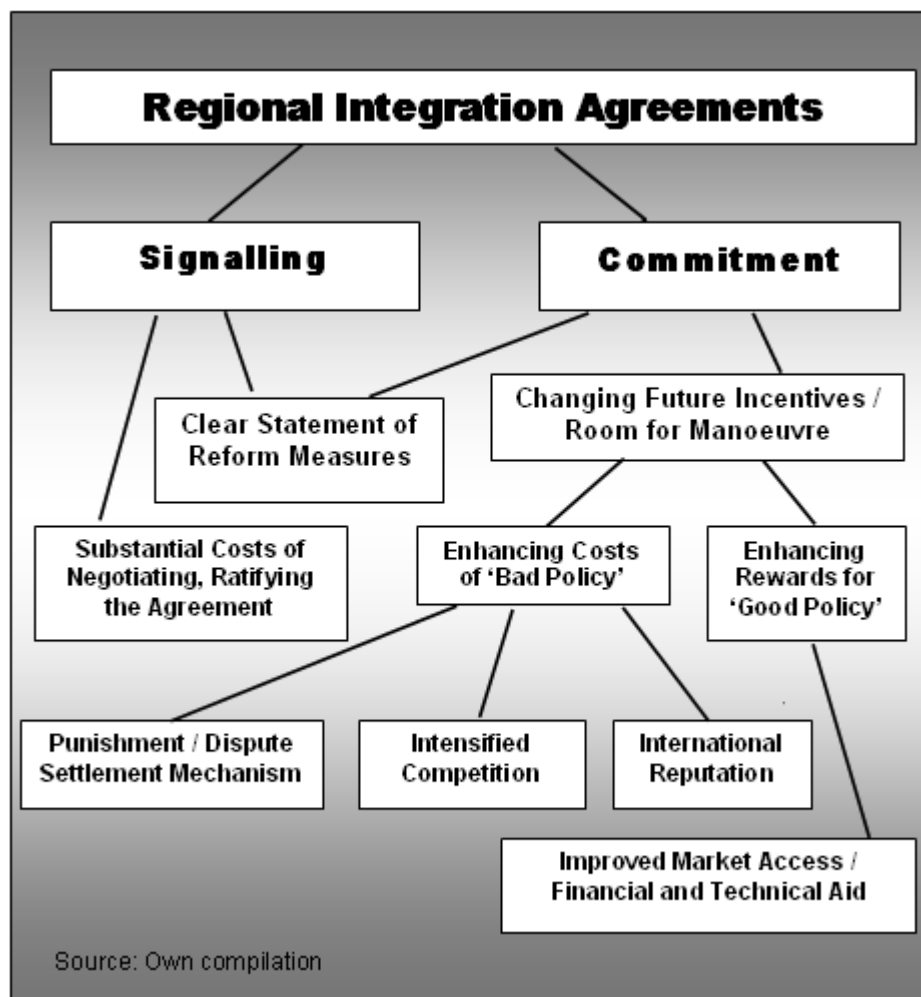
Regional Integration Agreements

Signalling

Commitment

Clear Statement of Reform Measures

Changing Future Incentives / Room for Manoeuvre

Substantial Costs of Negotiating, Ratifying the Agreement

Enhancing Costs of 'Bad Policy'

Enhancing Rewards for 'Good Policy'

Punishment / Dispute Settlement Mechanism

Intensified Competition

International Reputation

Improved Market Access / Financial and Technical Aid

Source: Own compilation